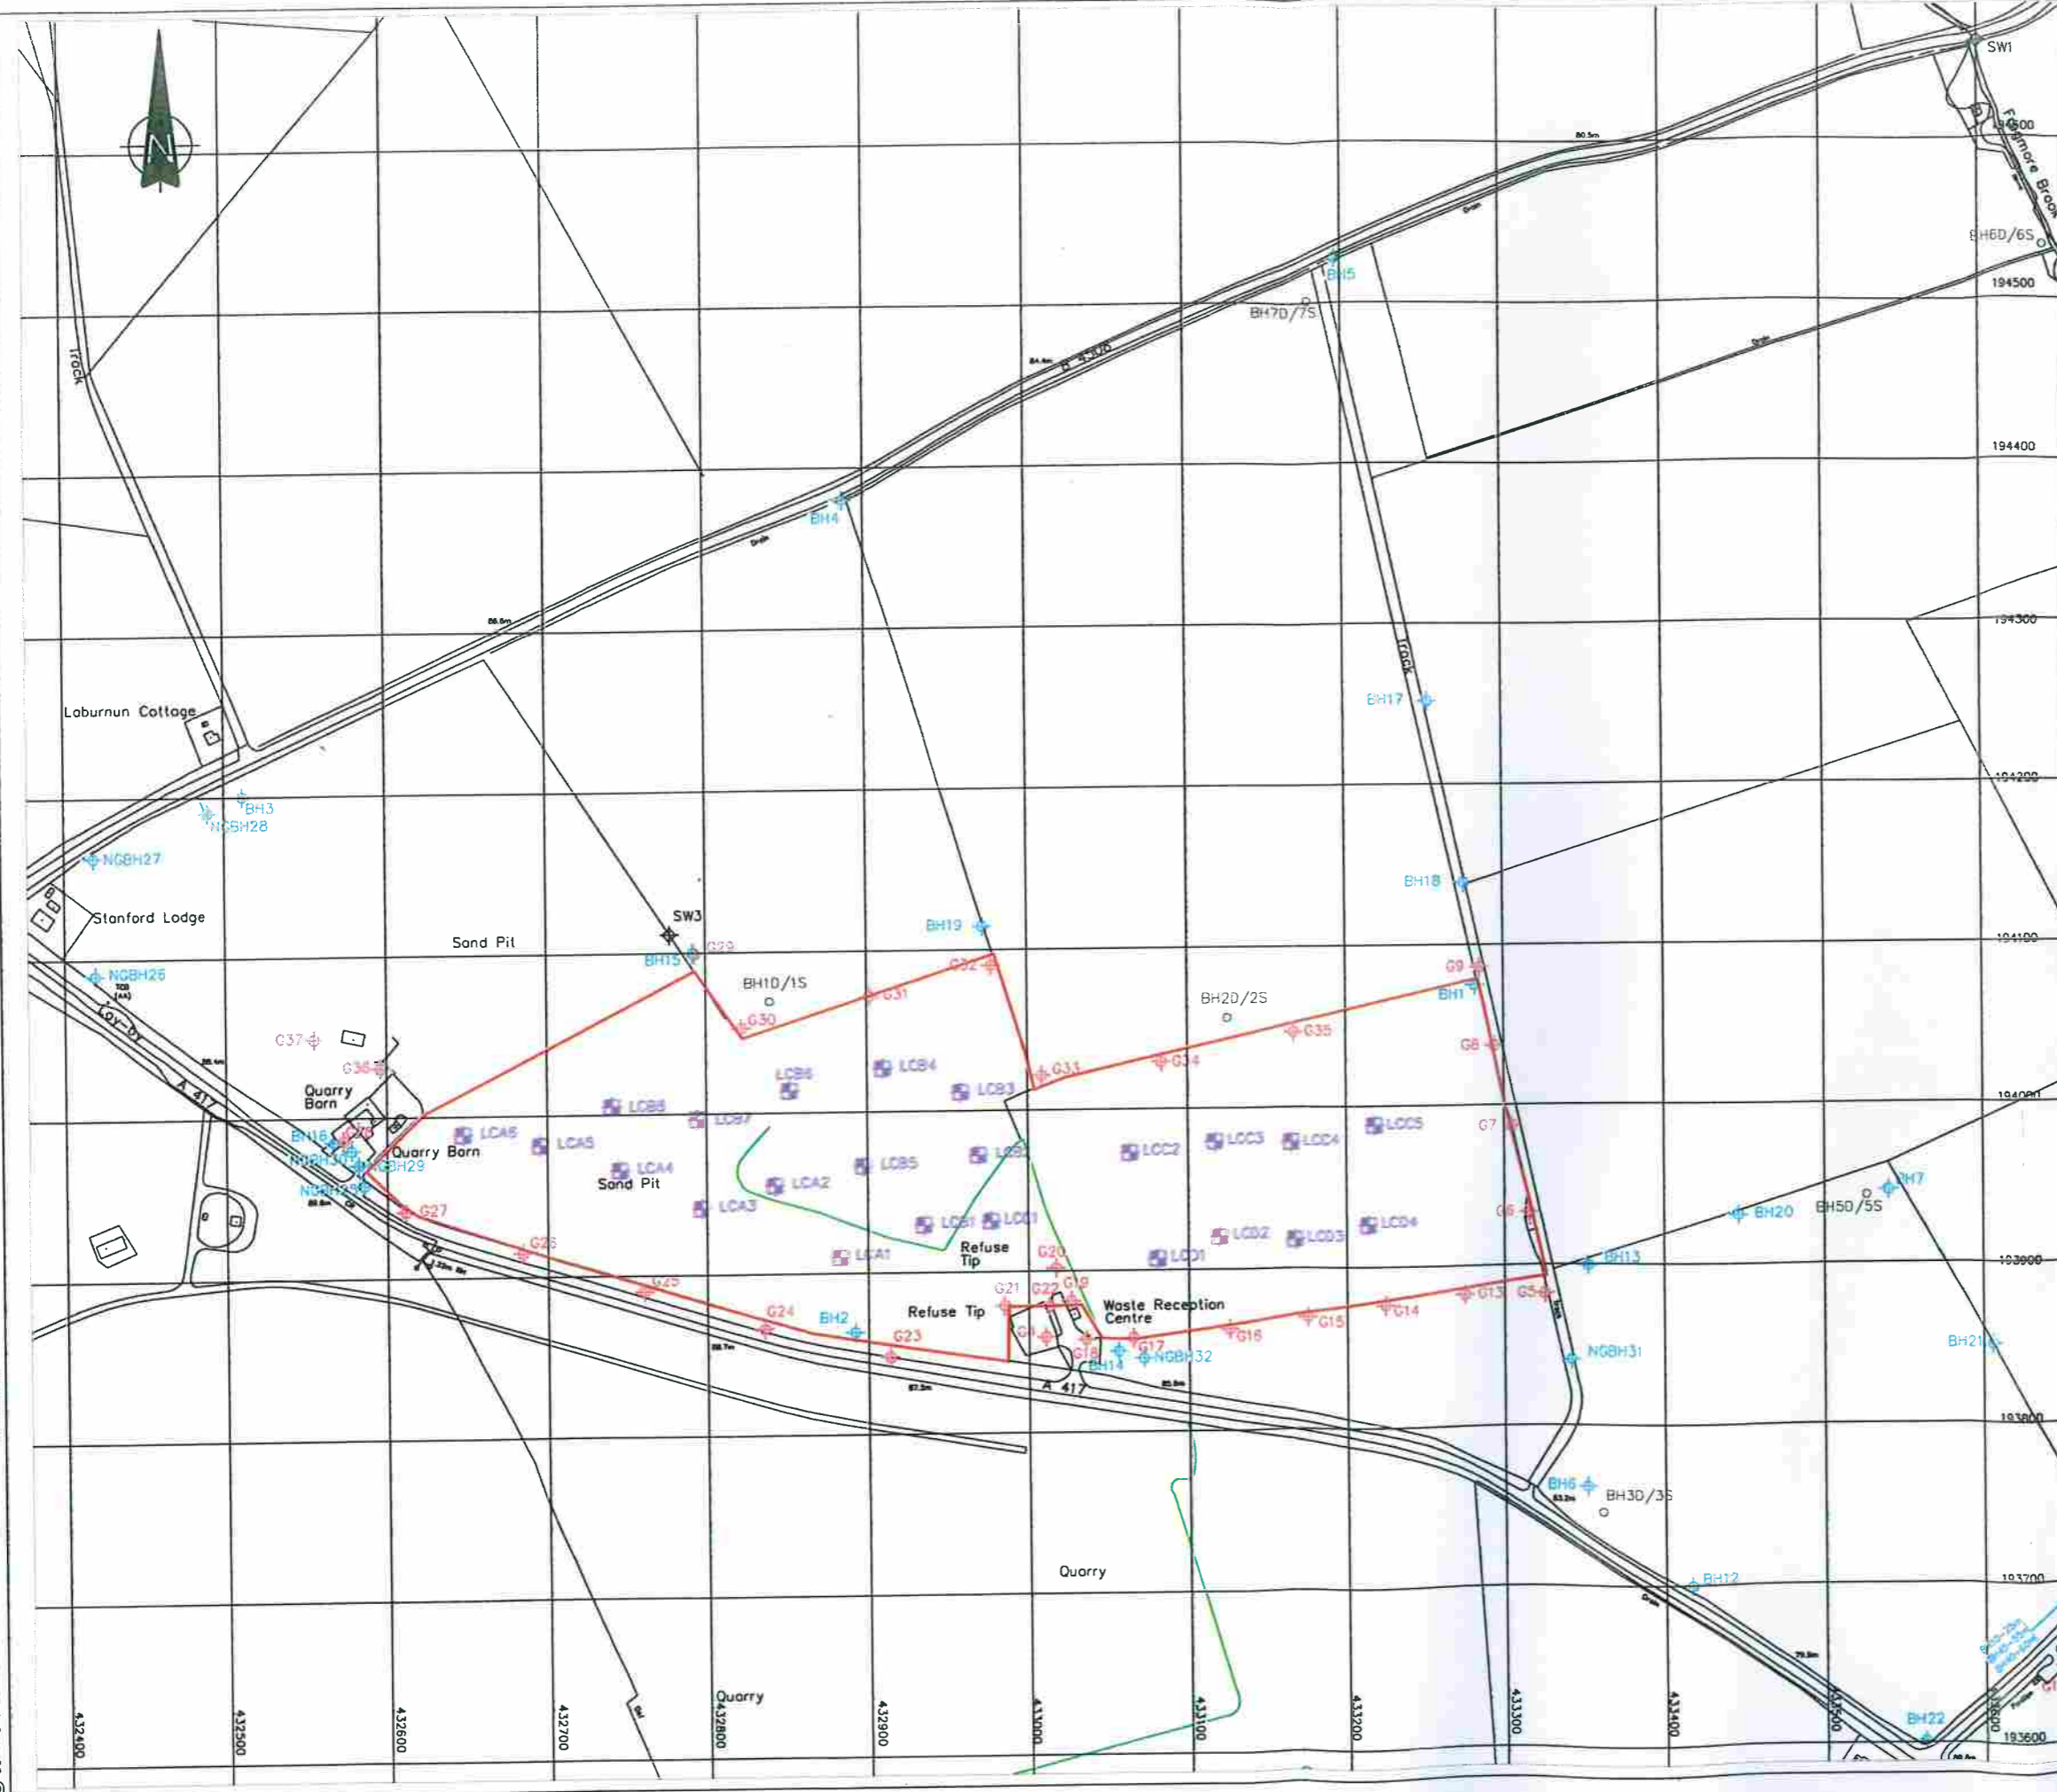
SW1
Frogmore Brook
BH6D/6S
194500
BH5
BH7D/7S
B 4508
Track
194400
BH4
194300
Track
BH17
Laburnun Cottage
194200
BH3
NGBH28
NGBH27
BH18
Stanford Lodge
SW3
BH19
194100
Sand Pit
G29
BH15
G32
G9
NGBH25
BH1D/1S
G31
BH2D/2S
BH1
G30
G35
C37
G36
G33
G34
G8
A 417
LCB6
LCB4
LCB3
194000
Quarry Barn
LCB8
LCB7
LCC5
G7
BH16
LCA6
LCA5
LCC3
LCC4
NGBH30
Quarry Barn
LCB2
LCC2
BH29
LCA4
LCB5
NGBH26
Sand Pit
LCA2
BH7
G27
LCA3
LCB1
LCC1
G6
BH20
BH5D/5S
G26
LCD2
LCD3
LCD4
Refuse Tip
G20
LCA1
LCD1
BH13
193900
G25
G21
G22
G19
G13
G5
G24
Refuse Tip
Waste Reception Centre
G14
BH2
G23
G15
G16
G17
G18
BH14
NGBH32
NGBH31
BH21
A 417
193800
BH6
BH3D/3S
Quarry
BH12
193700
Quarry
BH22
193600
432400
432500
432600
432700
432800
432900
433000
433100
433200
433300
433400
433500
433600